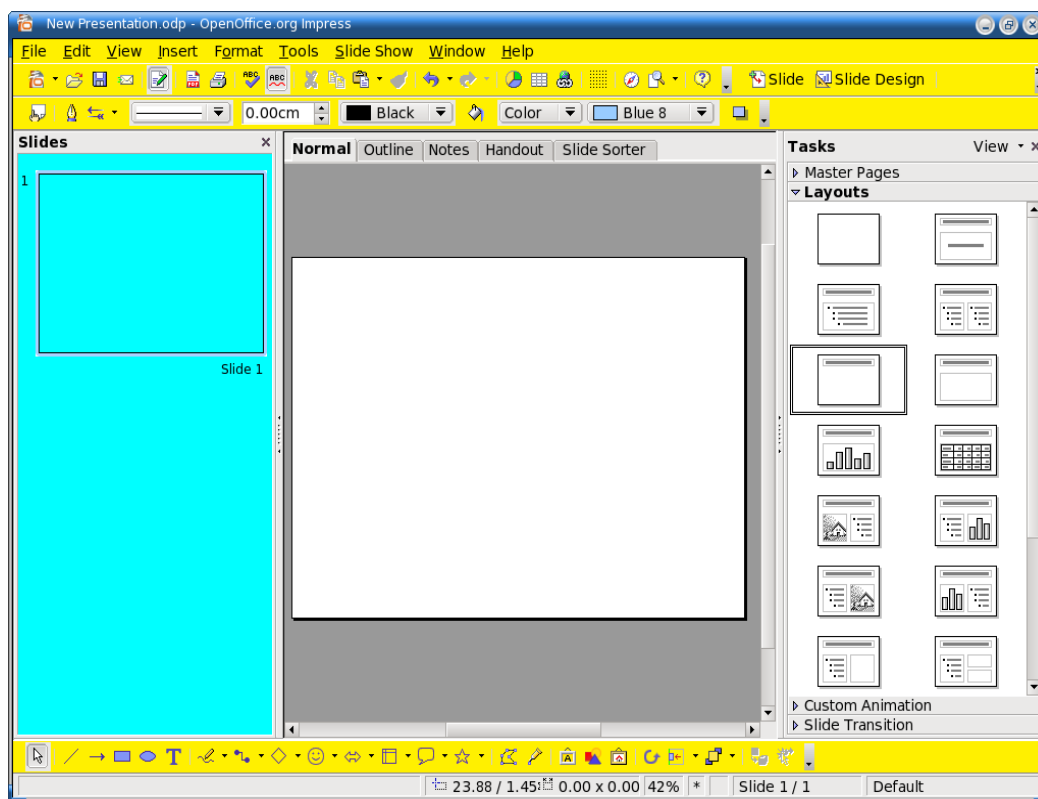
New Presentation.odp - OpenOffice.org Impress

File Edit View Insert Format Tools Slide Show Window Help

Slide Slide Design

0.00cm Black Color Blue 8

Slides ×

1

Slide 1

Normal Outline Notes Handout Slide Sorter

Tasks View ×

Master Pages

Layouts

Custom Animation

Slide Transition

23.88 / 1.45 0.00 x 0.00 42% * Slide 1 / 1 Default